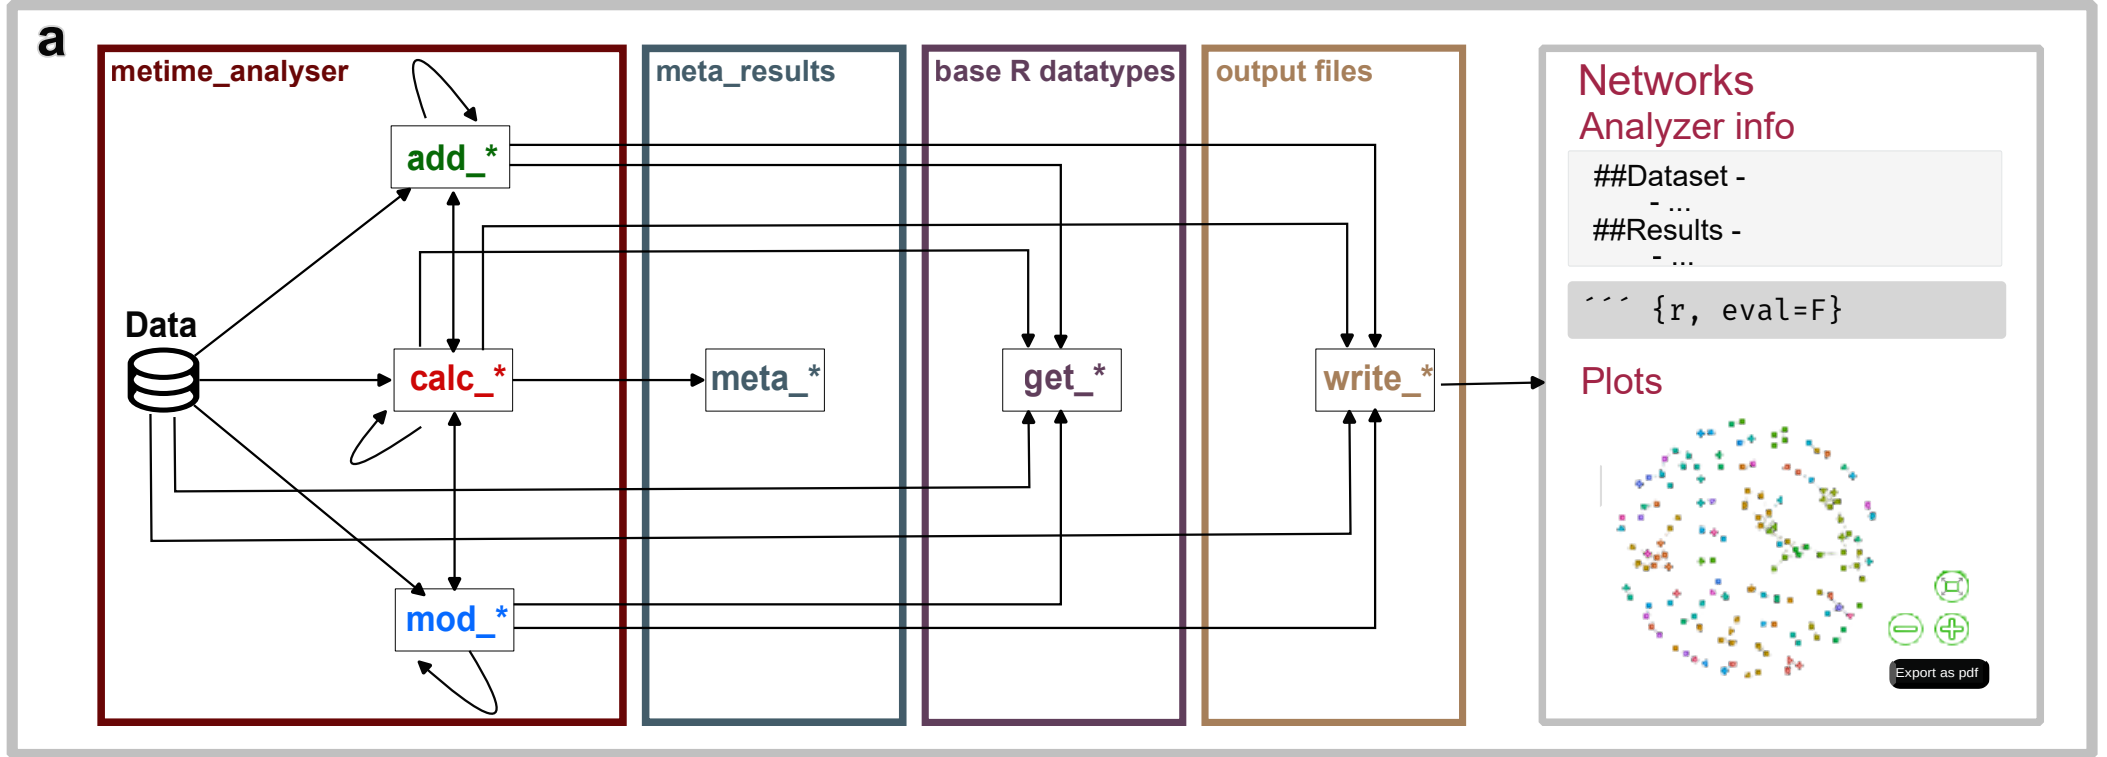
a

metime_analyser

meta_results

base R datatypes

output files

add_*

Data

calc_*

meta_*

get_*

write_*

mod_*

Networks
Analyzer info

##Dataset -
- ...
##Results -
- ...

```{r, eval=F}

Plots

Export as pdf